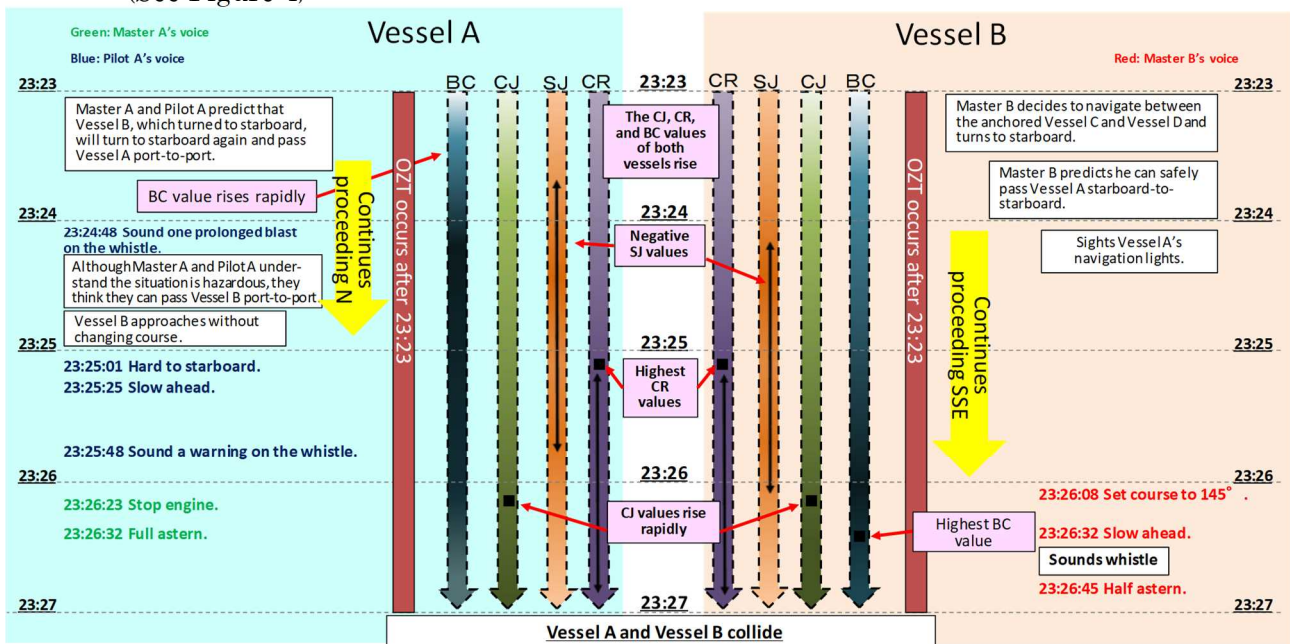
(See Figure 4)

Green: Master A's voice
Blue: Pilot A's voice

Vessel A

Vessel B

Red: Master B's voice

23:23

BC CJ SJ CR

23:23

CR SJ CJ BC

23:23

Master A and Pilot A predict that Vessel B, which turned to starboard, will turn to starboard again and pass Vessel A port-to-port.

The CJ, CR, and BC values of both vessels rise

Master B decides to navigate between the anchored Vessel C and Vessel D and turns to starboard.

BC value rises rapidly

Continues proceeding N

OZT occurs after 23:23

OZT occurs after 23:23

Master B predicts he can safely pass Vessel A starboard-to-starboard.

23:24

23:24

23:24

23:24:48 Sound one prolonged blast on the whistle.

Negative SJ values

Sights Vessel A's navigation lights.

Although Master A and Pilot A understand the situation is hazardous, they think they can pass Vessel B port-to-port.

Continues proceeding SSE

Vessel B approaches without changing course.

23:25

23:25

23:25

23:25:01 Hard to starboard.
23:25:25 Slow ahead.

Highest CR values

23:25:48 Sound a warning on the whistle.

23:26

23:26

23:26

23:26:08 Set course to 145°.

23:26:23 Stop engine.

CJ values rise rapidly

23:26:32 Full astern.

Highest BC value

23:26:32 Slow ahead.

Sounds whistle

23:26:45 Half astern.

23:27

23:27

23:27

Vessel A and Vessel B collide